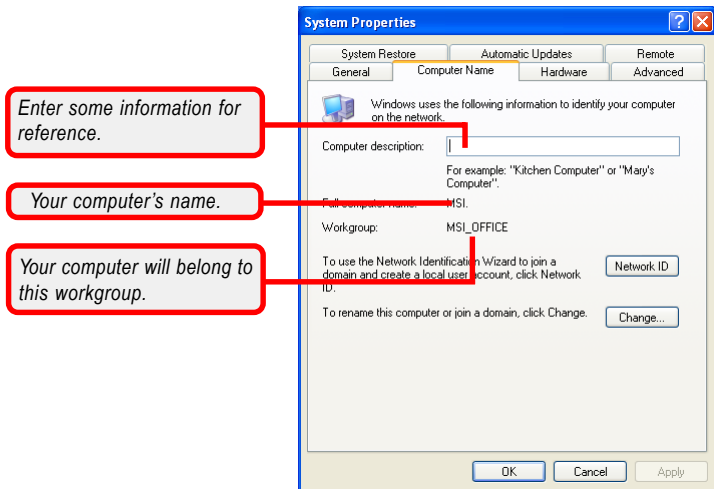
Enter some information for reference.

Your computer's name.

Your computer will belong to this workgroup.

System Properties

?

X

System Restore

Automatic Updates

Remote

General

Computer Name

Hardware

Advanced

Windows uses the following information to identify your computer on the network.

Computer description:

For example: "Kitchen Computer" or "Mary's Computer".

Full computer name: MSI.

Workgroup: MSI_OFFICE

To use the Network Identification Wizard to join a domain and create a local user account, click Network ID.

Network ID

To rename this computer or join a domain, click Change.

Change...

OK

Cancel

Apply